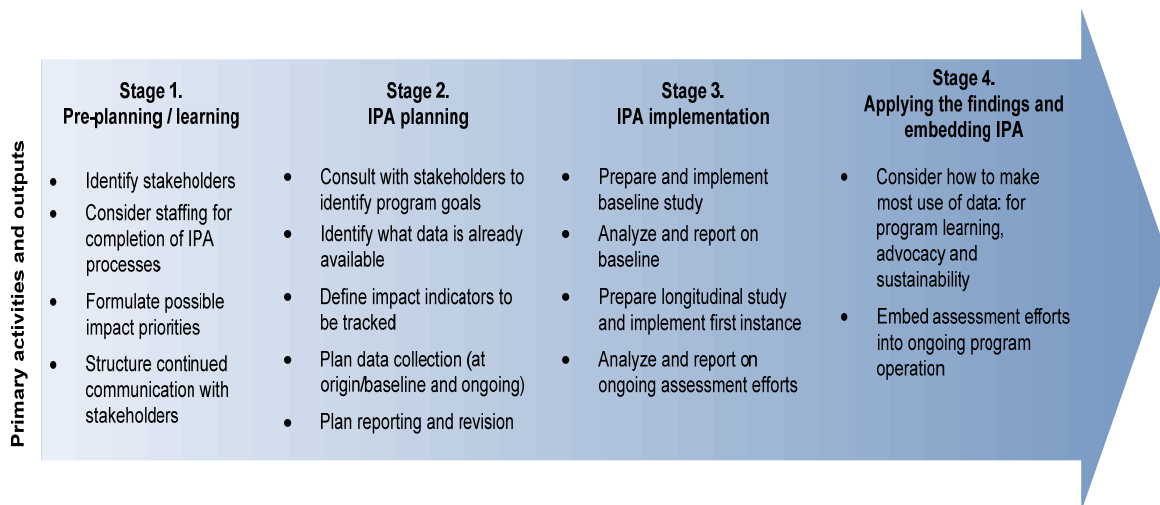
Primary activities and outputs

Stage 1.
Pre-planning / learning

- Identify stakeholders
- Consider staffing for completion of IPA processes
- Formulate possible impact priorities
- Structure continued communication with stakeholders

Stage 2.
IPA planning

- Consult with stakeholders to identify program goals
- Identify what data is already available
- Define impact indicators to be tracked
- Plan data collection (at origin/baseline and ongoing)
- Plan reporting and revision

Stage 3.
IPA implementation

- Prepare and implement baseline study
- Analyze and report on baseline
- Prepare longitudinal study and implement first instance
- Analyze and report on ongoing assessment efforts

Stage 4.
Applying the findings and embedding IPA

- Consider how to make most use of data: for program learning, advocacy and sustainability
- Embed assessment efforts into ongoing program operation